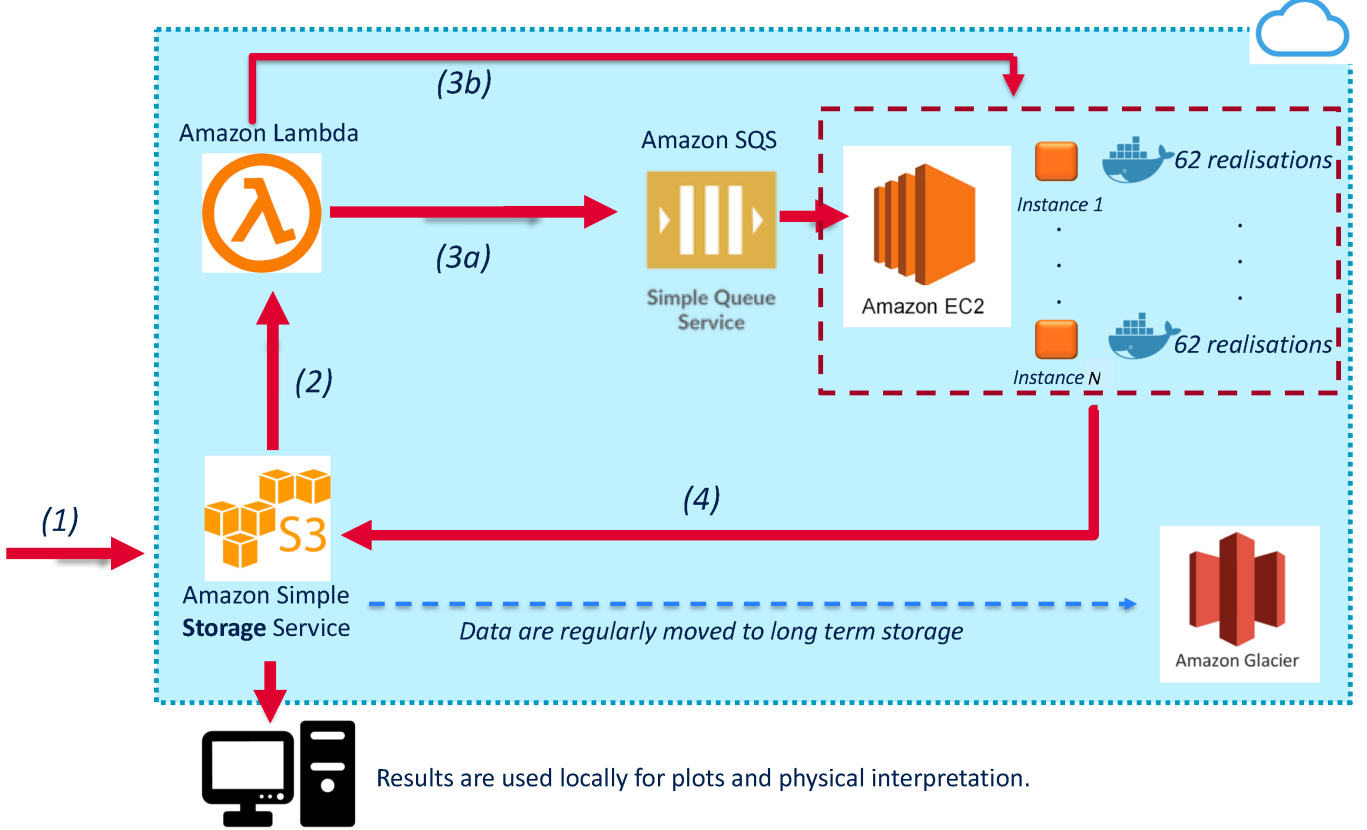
(3b)

Amazon Lambda

Amazon SQS

62 realisations

Instance 1

(3a)

Simple Queue Service

Amazon EC2

Instance N

62 realisations

(2)

(4)

(1)

S3

Amazon Simple **Storage** Service

Data are regularly moved to long term storage

Amazon Glacier

Results are used locally for plots and physical interpretation.